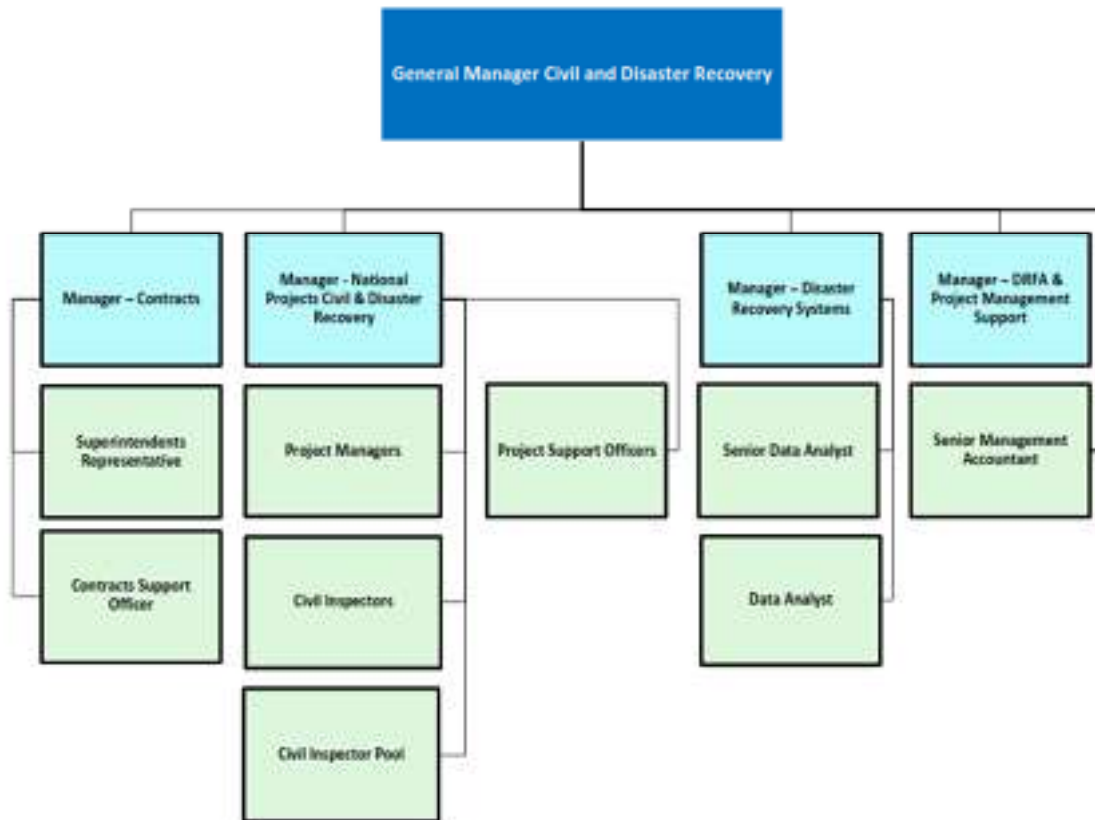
General Manager Civil and Disaster Recovery

Manager – Contracts

Superintendents Representative

Contracts Support Officer

Manager - National Projects Civil & Disaster Recovery

Project Managers

Civil Inspectors

Civil Inspector Pool

Project Support Officers

Manager – Disaster Recovery Systems

Senior Data Analyst

Data Analyst

Manager – DRFA & Project Management Support

Senior Management Accountant